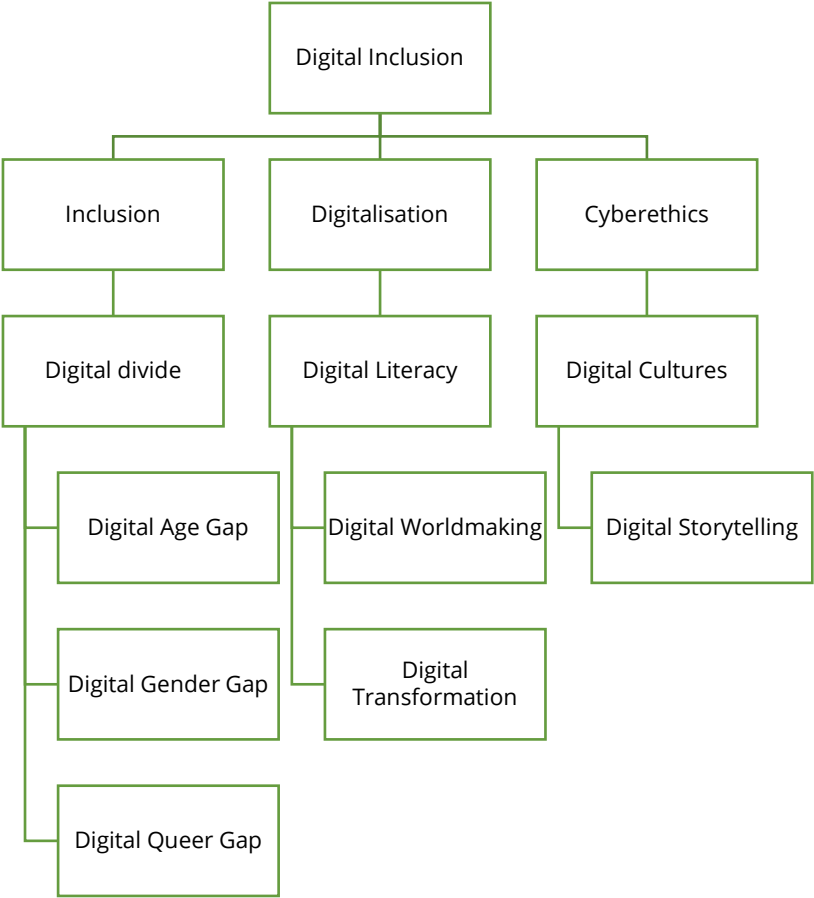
Digital Inclusion

Inclusion

Digitalisation

Cyberethics

Digital divide

Digital Literacy

Digital Cultures

Digital Age Gap

Digital Worldmaking

Digital Storytelling

Digital Gender Gap

Digital Transformation

Digital Queer Gap